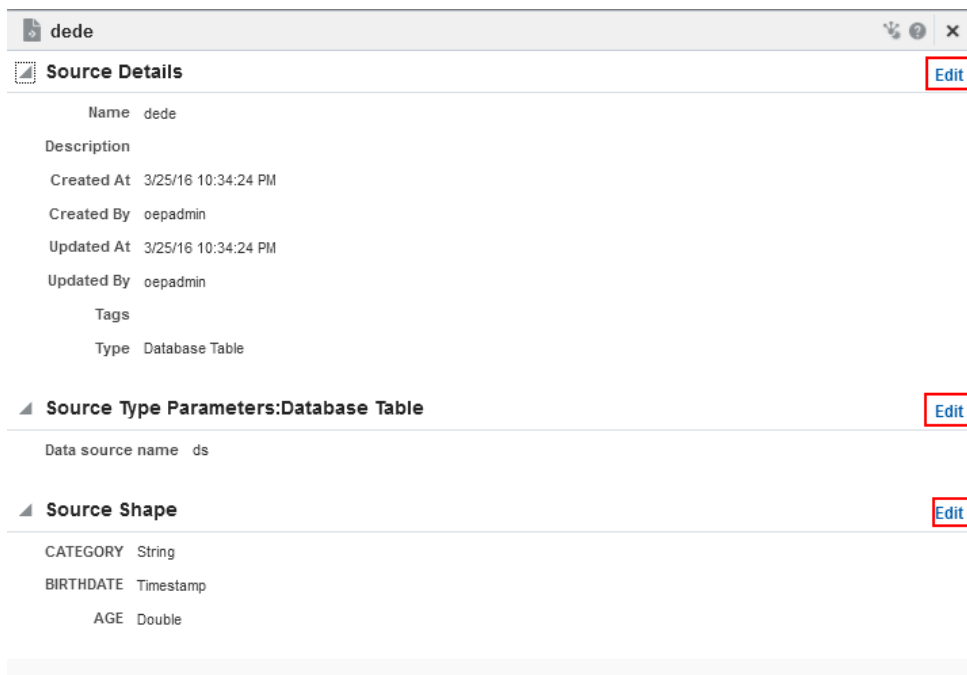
dede

Source Details

Edit

Name dede

Description

Created At 3/25/16 10:34:24 PM

Created By oepadmin

Updated At 3/25/16 10:34:24 PM

Updated By oepadmin

Tags

Type Database Table

Source Type Parameters:Database Table

Edit

Data source name ds

Source Shape

Edit

CATEGORY String

BIRTHDATE Timestamp

AGE Double